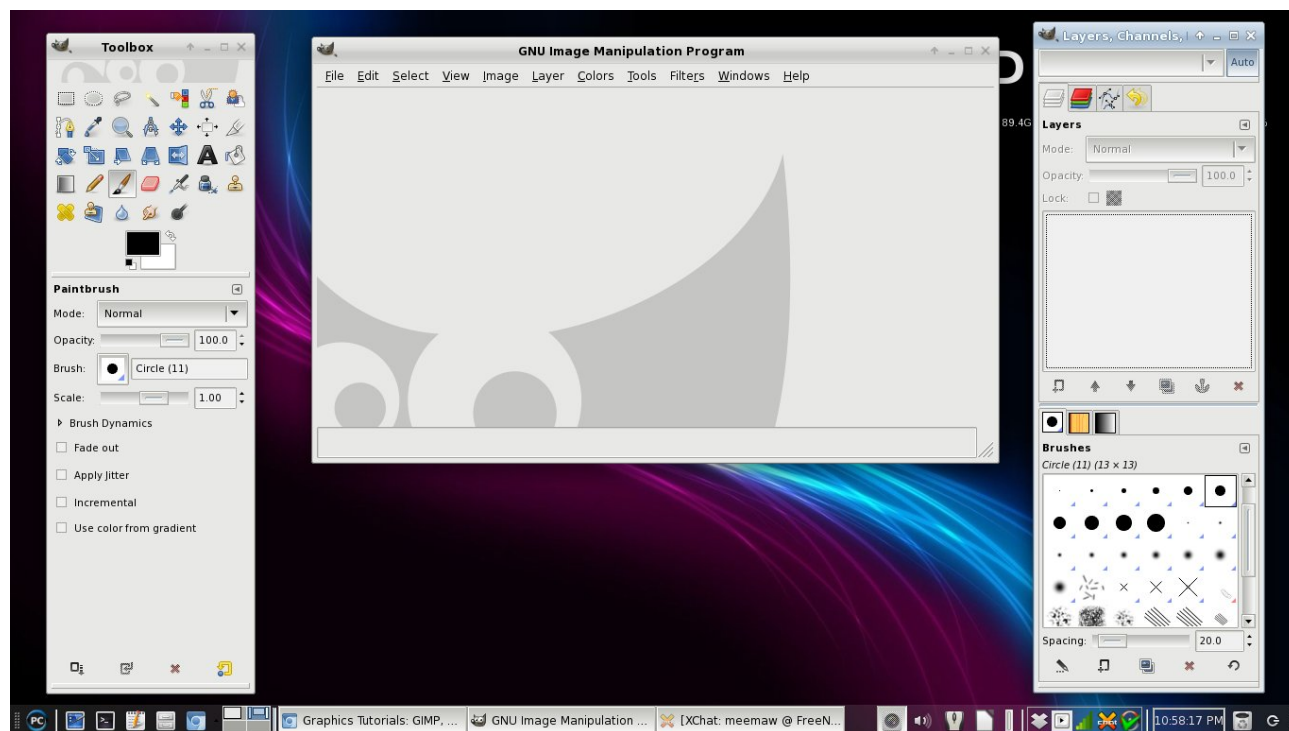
Toolbox

Paintbrush
Mode: Normal
Opacity: 100.0
Brush: Circle (11)
Scale: 1.00
Brush Dynamics
Fade out
Apply Jitter
Incremental
Use color from gradient

GNU Image Manipulation Program
File Edit Select View Image Layer Colors Tools Filters Windows Help

Layers, Channels,
Auto
89.4G
Layers
Mode: Normal
Opacity: 100.0
Lock:

Brushes
Circle (11) (13 × 13)
Spacing: 20.0

PC
Graphics Tutorials: GIMP, ...
GNU Image Manipulation ...
[XChat: meemaw @ FreeN...
10:58:17 PM